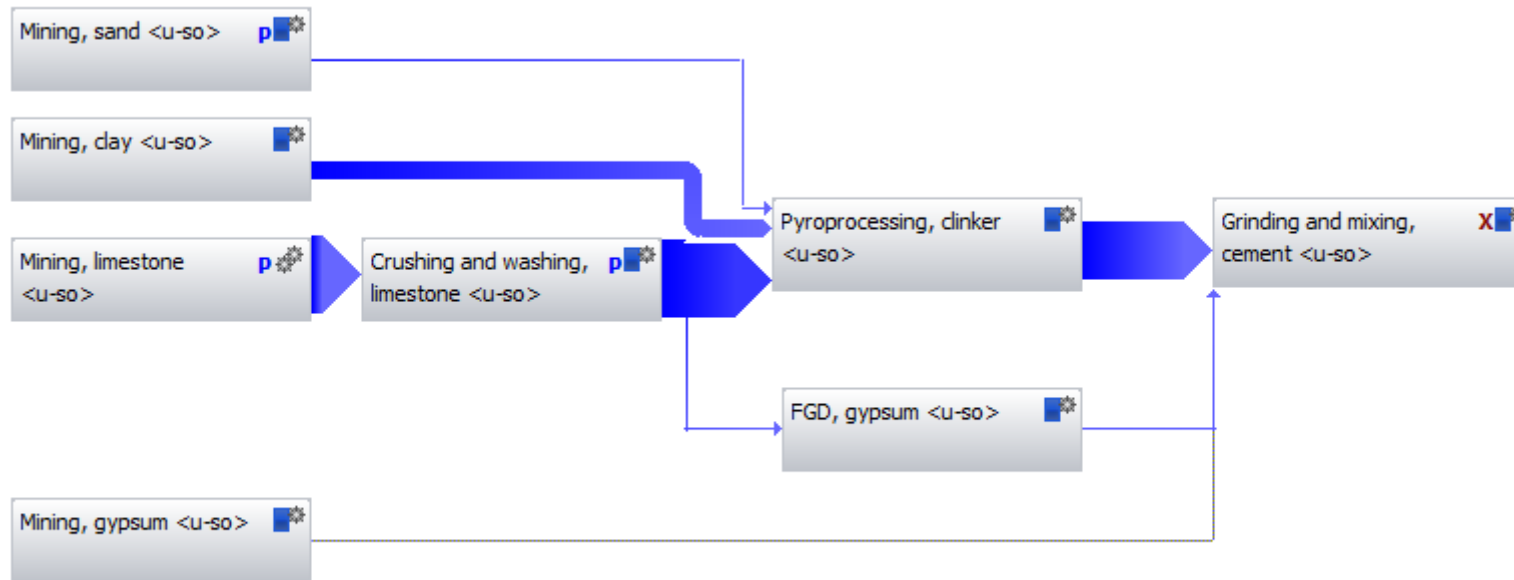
Mining, sand <u-so> p

Mining, clay <u-so>

Mining, limestone <u-so> p

Crushing and washing, limestone <u-so> p

Pyroprocessing, clinker <u-so>

Grinding and mixing, cement <u-so> X

FGD, gypsum <u-so>

Mining, gypsum <u-so>